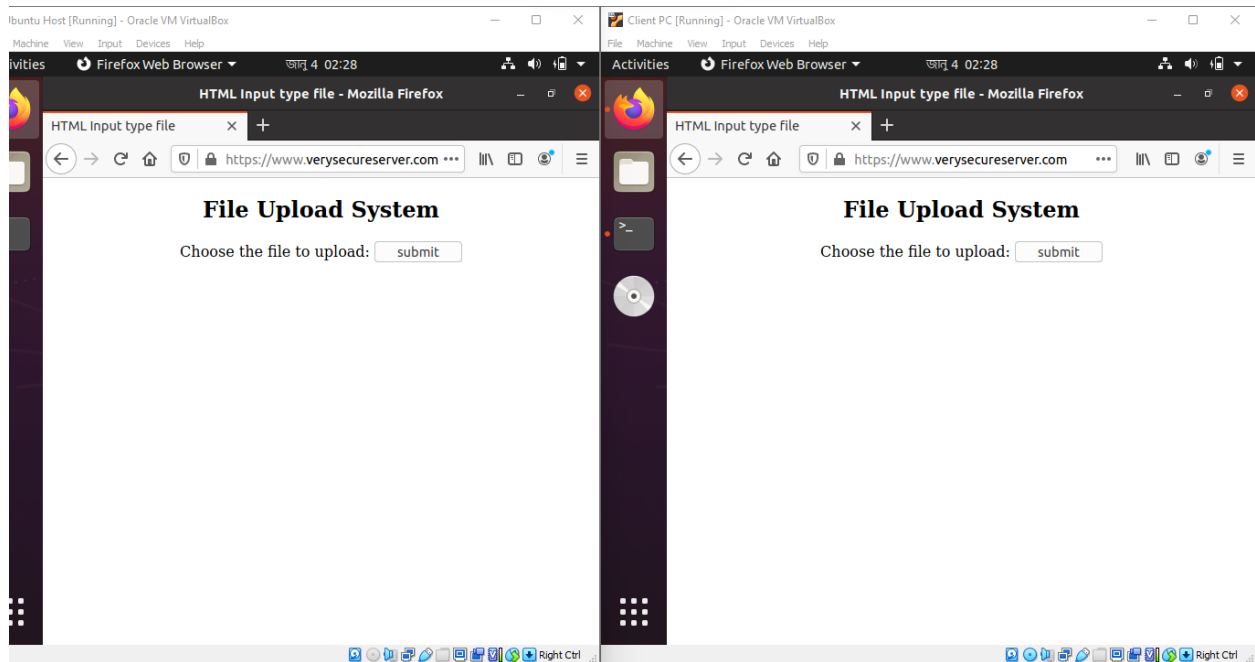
lbuntu Host [Running] - Oracle VM VirtualBox

Machine View Input Devices Help

ivities Firefox Web Browser জানু 4 02:28

HTML Input type file - Mozilla Firefox

HTML Input type file

https://www.verysecureserver.com

File Upload System

Choose the file to upload: submit

Right Ctrl

Client PC [Running] - Oracle VM VirtualBox

File Machine View Input Devices Help

Activities Firefox Web Browser জানু 4 02:28

HTML Input type file - Mozilla Firefox

HTML Input type file

https://www.verysecureserver.com

File Upload System

Choose the file to upload: submit

Right Ctrl